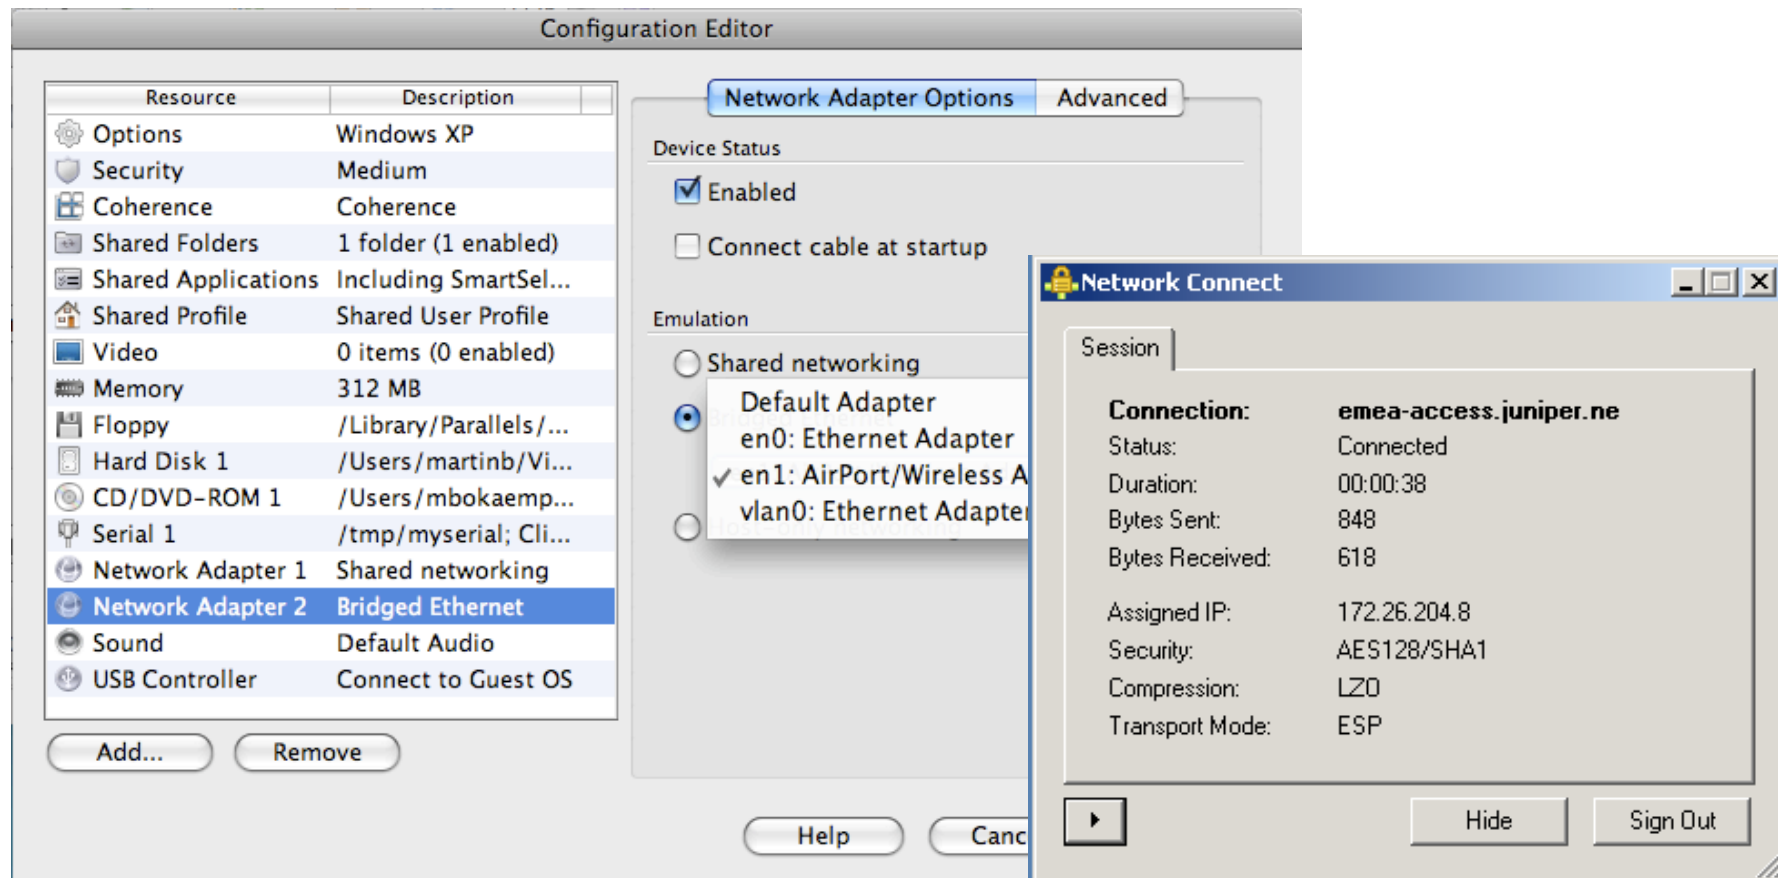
Configuration Editor

| Resource | Description |
|---|---|
| Options | Windows XP |
| Security | Medium |
| Coherence | Coherence |
| Shared Folders | 1 folder (1 enabled) |
| Shared Applications | Including SmartSel... |
| Shared Profile | Shared User Profile |
| Video | 0 items (0 enabled) |
| Memory | 312 MB |
| Floppy | /Library/Parallels/... |
| Hard Disk 1 | /Users/martinb/Vi... |
| CD/DVD-ROM 1 | /Users/mbokaemp... |
| Serial 1 | /tmp/myserial; Cli... |
| Network Adapter 1 | Shared networking |
| Network Adapter 2 | Bridged Ethernet |
| Sound | Default Audio |
| USB Controller | Connect to Guest OS |

Add... Remove

Network Adapter Options Advanced

Device Status

Enabled

Connect cable at startup

Emulation

Shared networking

Default Adapter
en0: Ethernet Adapter
✓ en1: AirPort/Wireless A
vlan0: Ethernet Adapter

Help Canc

Network Connect

Session

Connection: emea-access.juniper.ne
Status: Connected
Duration: 00:00:38
Bytes Sent: 848
Bytes Received: 618

Assigned IP: 172.26.204.8
Security: AES128/SHA1
Compression: LZO
Transport Mode: ESP

Hide Sign Out